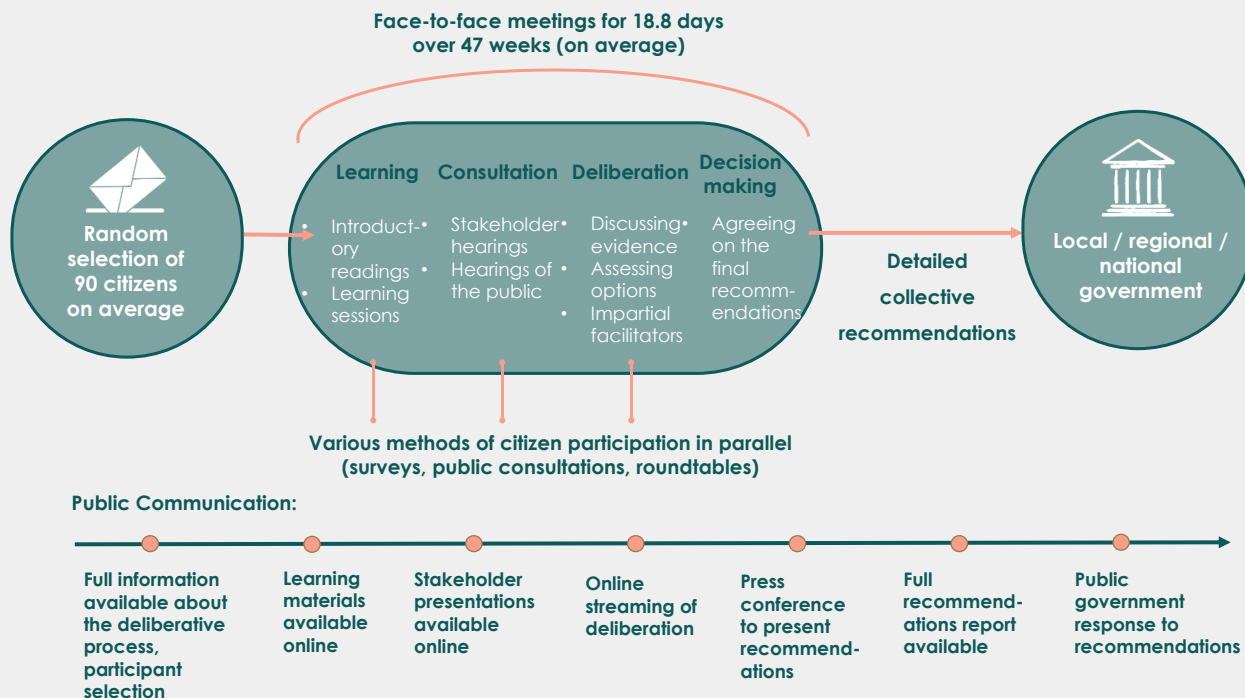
Face-to-face meetings for 18.8 days over 47 weeks (on average)

Random selection of 90 citizens on average

Learning
- Introductory readings
- Learning sessions

Consultation
- Stakeholder hearings
- Hearings of the public

Deliberation
- Discussing evidence
- Assessing options
- Impartial facilitators

Decision making
- Agreeing on the final recommendations

Detailed collective recommendations

Local / regional / national government

Various methods of citizen participation in parallel (surveys, public consultations, roundtables)

Public Communication:

Full information available about the deliberative process, participant selection

Learning materials available online

Stakeholder presentations available online

Online streaming of deliberation

Press conference to present recommendations

Full recommendations report available

Public government response to recommendations